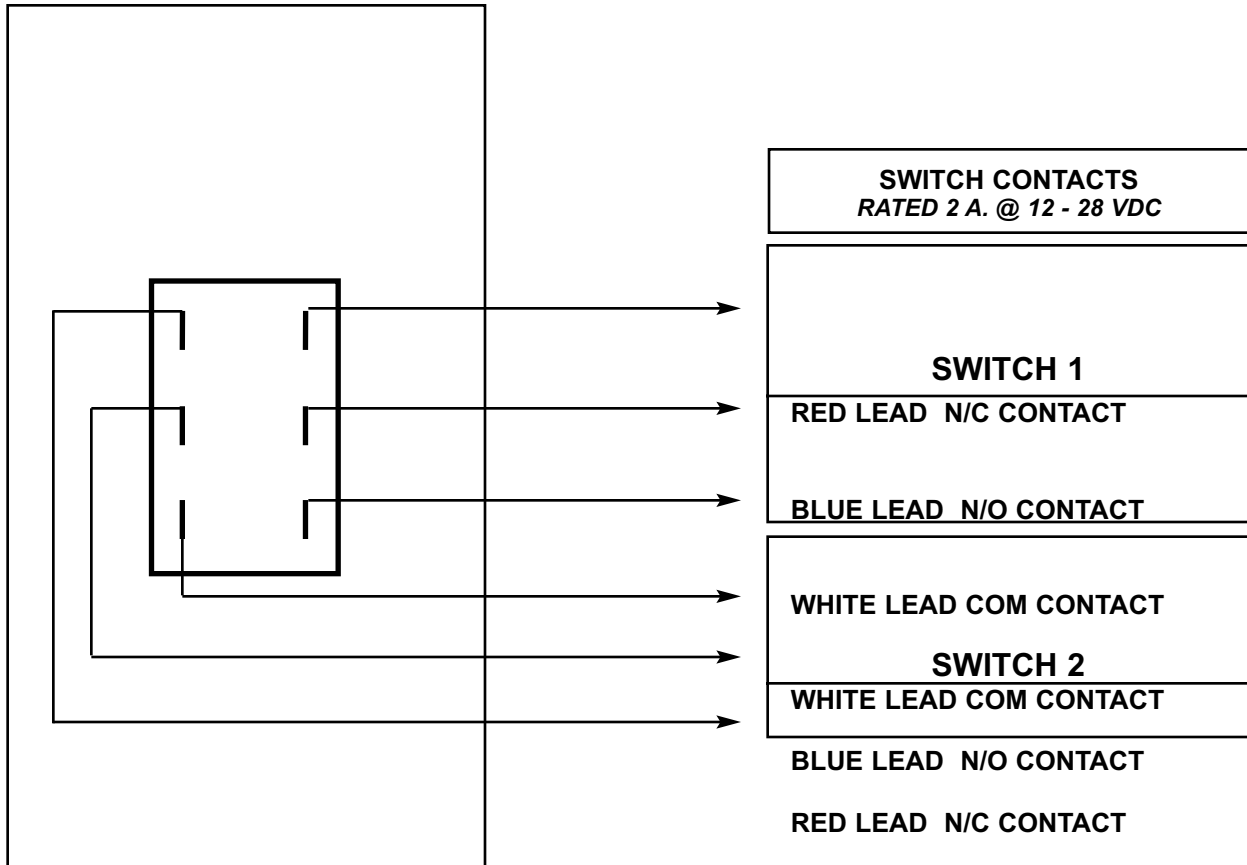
SWITCH CONTACTS
*RATED 2 A. @ 12 - 28 VDC*

SWITCH 1

RED LEAD N/C CONTACT

BLUE LEAD N/O CONTACT

WHITE LEAD COM CONTACT

SWITCH 2

WHITE LEAD COM CONTACT

BLUE LEAD N/O CONTACT

RED LEAD N/C CONTACT